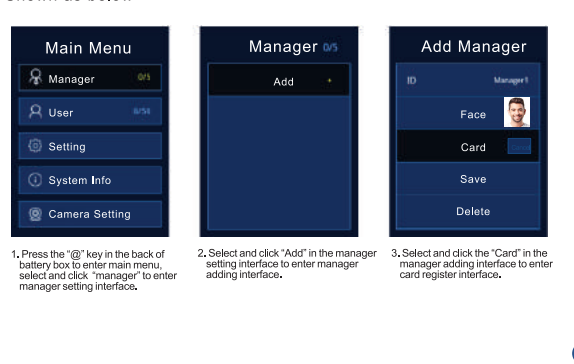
Main Menu

Manager 0/5

User 0/54

Setting

System Info

Camera Setting

Manager 0/5

Add +

Add Manager

ID Manager1

Face

Card

Save

Delete

1. Press the "@" key in the back of battery box to enter main menu, select and click "manager" to enter manager setting interface.

2. Select and click "Add" in the manager setting interface to enter manager adding interface.

3. Select and click the "Card" in the manager adding interface to enter card register interface.